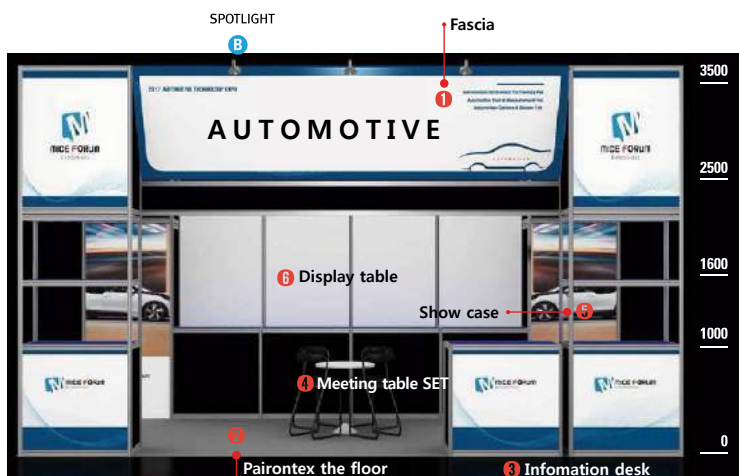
SPOTLIGHT
B
Fascia
1
3500
2017 AUTOMOTIVE TECHNOLOGY EXPO
AUTOMOTIVE
MICE FORUM
MICE FORUM
2500
1600
6 Display table
Show case
5
1000
4 Meeting table SET
MICE FORUM
MICE FORUM
MICE FORUM
0
2
Pairontex the floor
3 Infomation desk